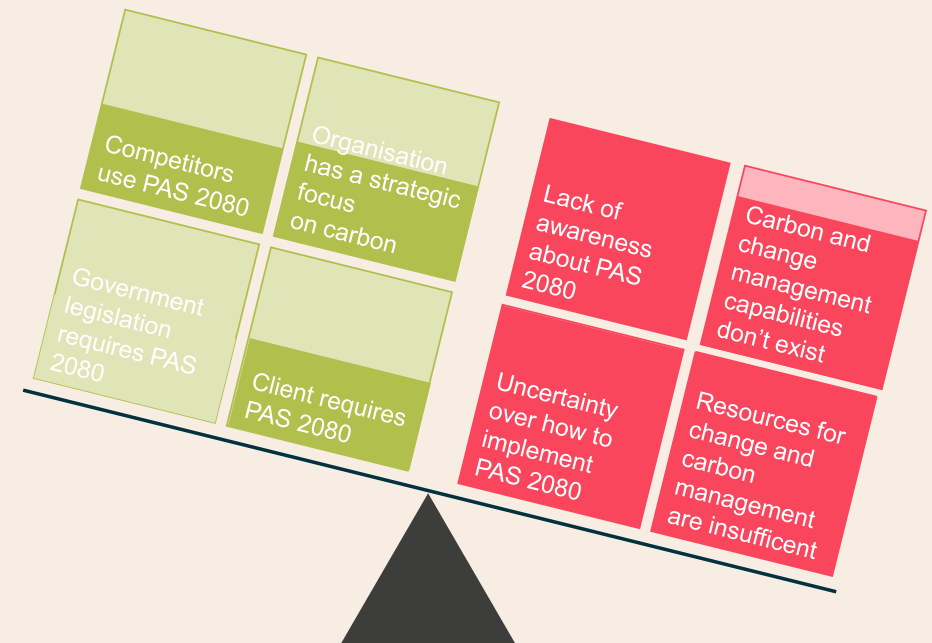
Competitors use PAS 2080

Organisation has a strategic focus on carbon

Government legislation requires PAS 2080

Client requires PAS 2080

Lack of awareness about PAS 2080

Carbon and change management capabilities don't exist

Uncertainty over how to implement PAS 2080

Resources for change and carbon management are insufficent